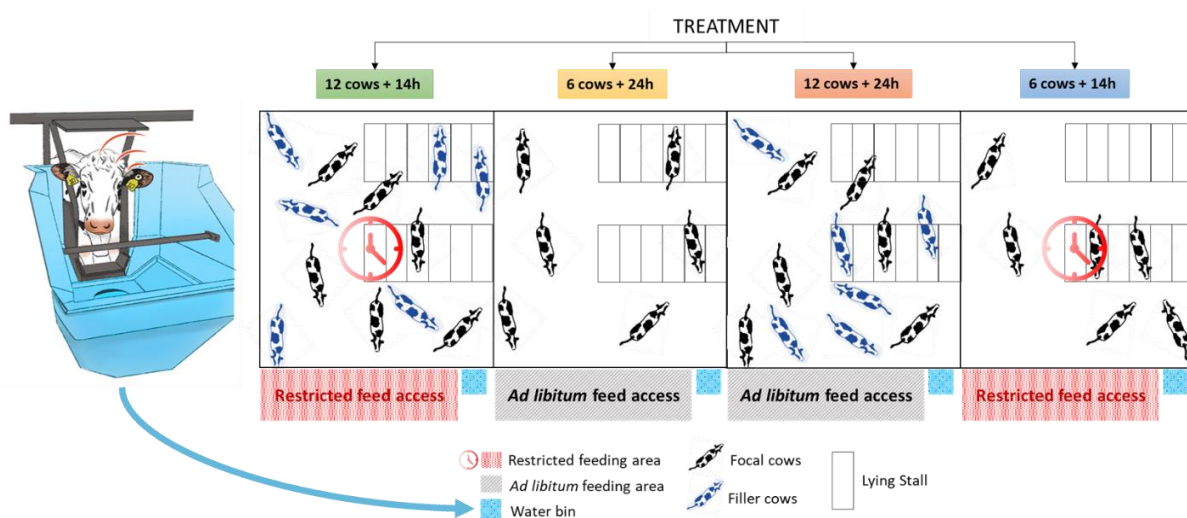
TREATMENT

12 cows + 14h

6 cows + 24h

12 cows + 24h

6 cows + 14h

Restricted feed access

Ad libitum feed access

Ad libitum feed access

Restricted feed access

Restricted feeding area

Ad libitum feeding area

Water bin

Focal cows

Filler cows

Lying Stall